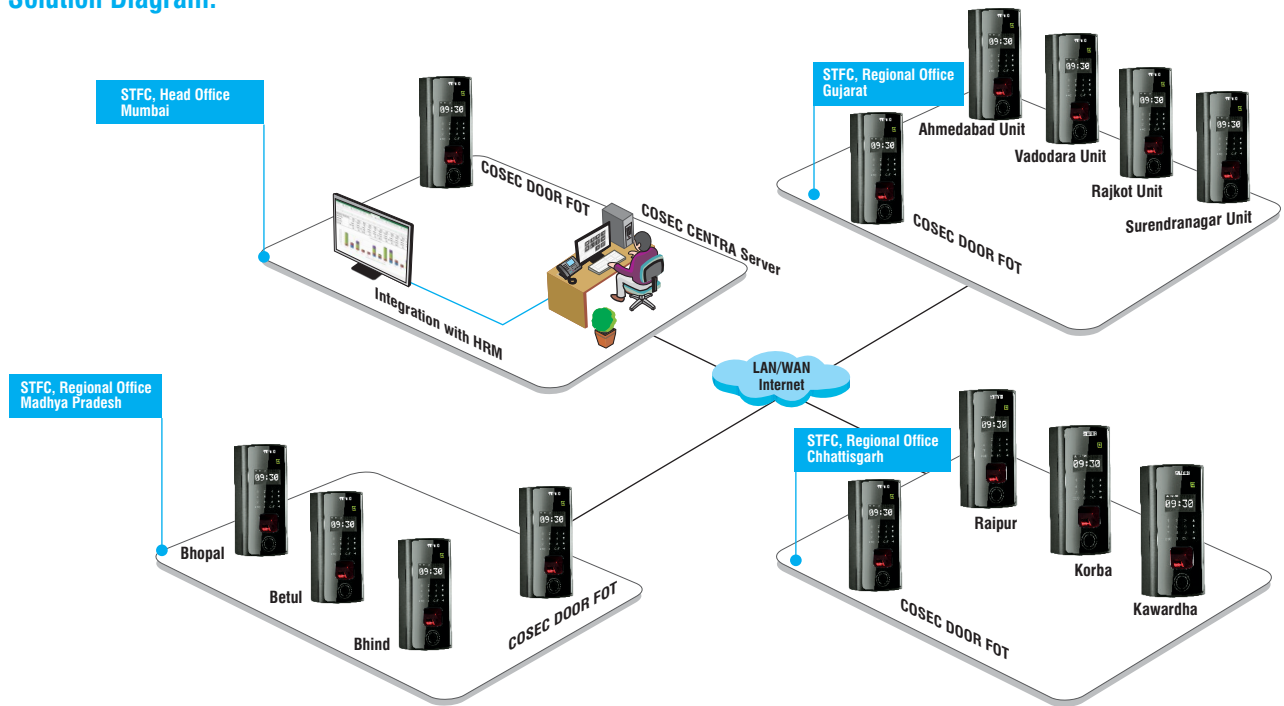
Solution Diagram:

STFC, Head Office
Mumbai

09:30

COSEC DOOR FOT

COSEC CENTRA Server

Integration with HRM

STFC, Regional Office
Gujarat

09:30

Ahmedabad Unit

Vadodara Unit

Rajkot Unit

Surendranagar Unit

COSEC DOOR FOT

LAN/WAN
Internet

STFC, Regional Office
Madhya Pradesh

09:30

Bhopal

Betul

Bhind

COSEC DOOR FOT

STFC, Regional Office
Chhattisgarh

09:30

Raipur

Korba

Kawardha

COSEC DOOR FOT